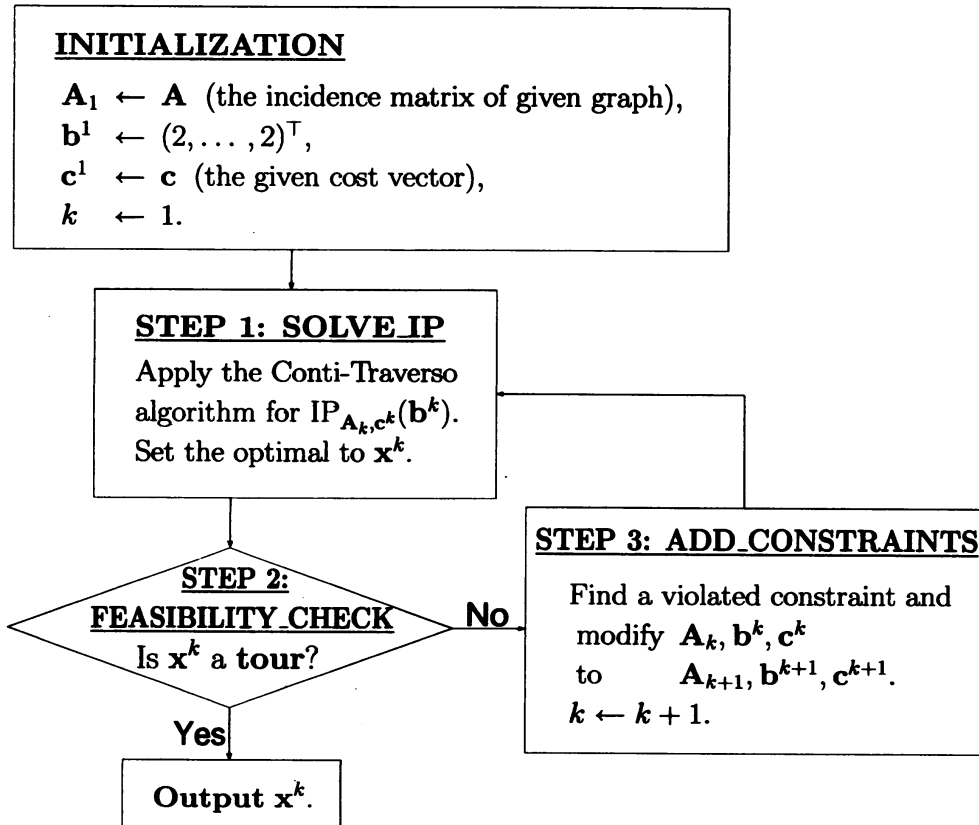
INITIALIZATION

$\mathbf{A}_1 \leftarrow \mathbf{A}$ (the incidence matrix of given graph),
$\mathbf{b}^1 \leftarrow (2, \ldots, 2)^\top$,
$\mathbf{c}^1 \leftarrow \mathbf{c}$ (the given cost vector),
$k \leftarrow 1$.

STEP 1: SOLVE_IP

Apply the Conti-Traverso algorithm for $\mathrm{IP}_{\mathbf{A}_k,\mathbf{c}^k}(\mathbf{b}^k)$. Set the optimal to $\mathbf{x}^k$.

STEP 2: FEASIBILITY_CHECK

Is $\mathbf{x}^k$ a tour?

No

STEP 3: ADD_CONSTRAINTS

Find a violated constraint and modify $\mathbf{A}_k, \mathbf{b}^k, \mathbf{c}^k$ to $\mathbf{A}_{k+1}, \mathbf{b}^{k+1}, \mathbf{c}^{k+1}$.
$k \leftarrow k+1$.

Yes

Output $\mathbf{x}^k$.